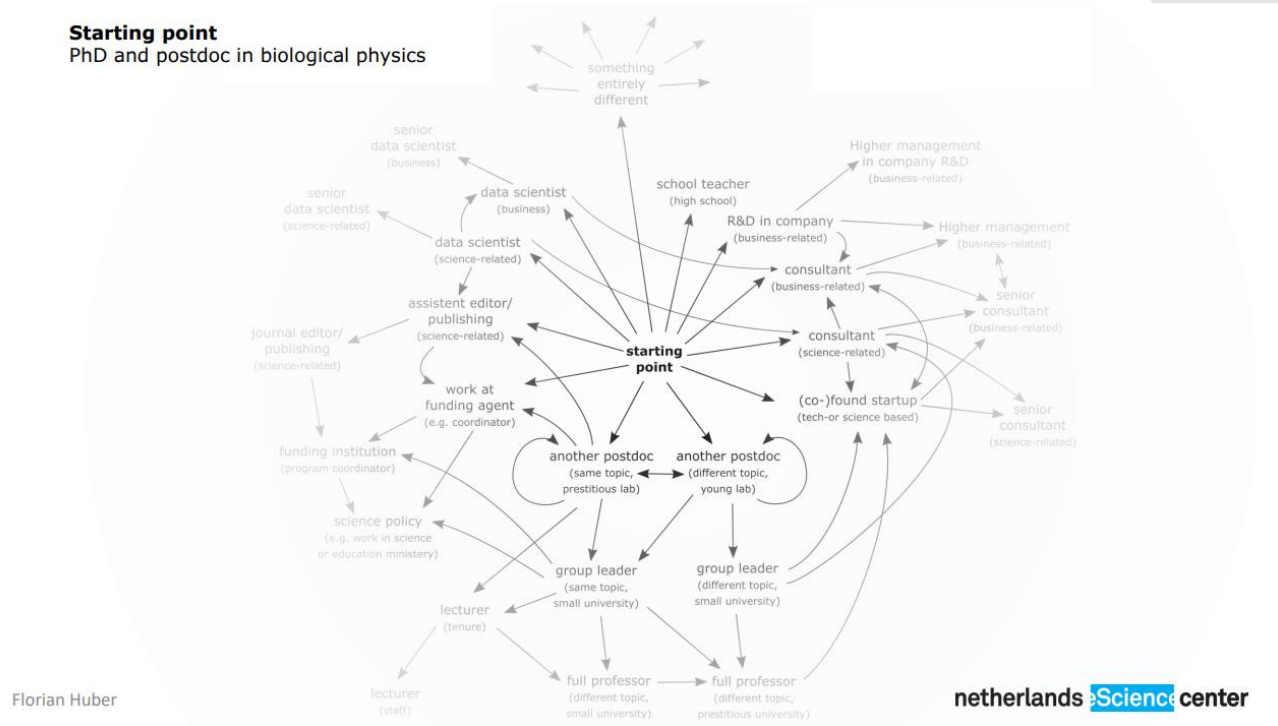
**Starting point**
PhD and postdoc in biological physics

something entirely different

senior data scientist (business)

senior data scientist (science-related)

data scientist (business)

data scientist (science-related)

school teacher (high school)

Higher management in company R&D (business-related)

R&D in company (business-related)

Higher management (business-related)

consultant (business-related)

senior consultant (business-related)

assistent editor/ publishing (science-related)

journal editor/ publishing (science-related)

consultant (science-related)

starting point

work at funding agent (e.g. coordinator)

(co-)found startup (tech-or science based)

senior consultant (science-related)

funding institution (program coordinator)

another postdoc (same topic, prestitious lab)

another postdoc (different topic, young lab)

science policy (e.g. work in science or education ministery)

group leader (same topic, small university)

group leader (different topic, small university)

lecturer (tenure)

lecturer (staff)

full professor (different topic, small university)

full professor (different topic, prestitious university)

Florian Huber

netherlands eScience center